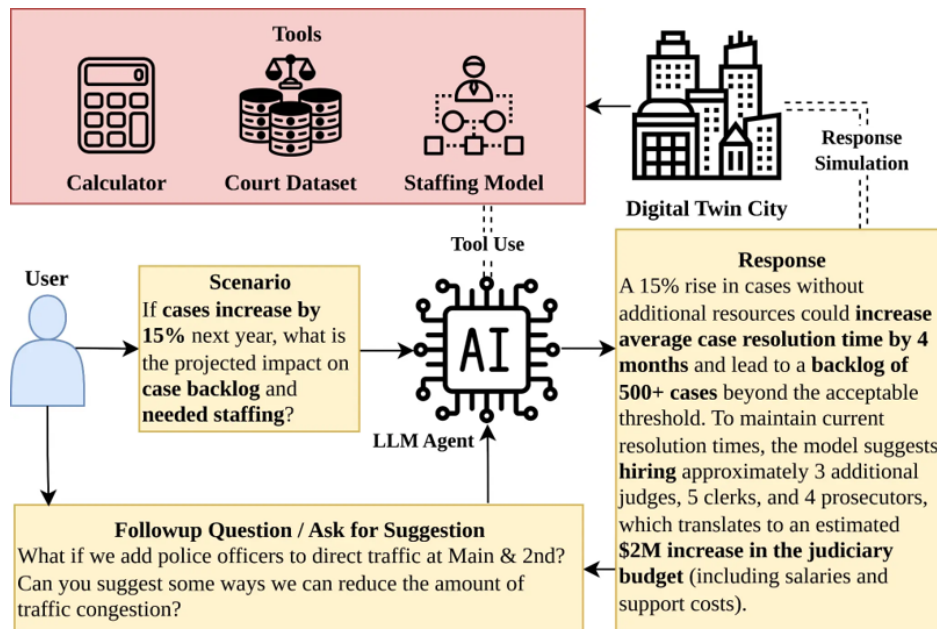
Tools

Calculator

Court Dataset

Staffing Model

Digital Twin City

Response Simulation

Tool Use

User

Scenario
If cases increase by 15% next year, what is the projected impact on case backlog and needed staffing?

AI

LLM Agent

Response
A 15% rise in cases without additional resources could increase average case resolution time by 4 months and lead to a backlog of 500+ cases beyond the acceptable threshold. To maintain current resolution times, the model suggests hiring approximately 3 additional judges, 5 clerks, and 4 prosecutors, which translates to an estimated $2M increase in the judiciary budget (including salaries and support costs).

Followup Question / Ask for Suggestion
What if we add police officers to direct traffic at Main & 2nd? Can you suggest some ways we can reduce the amount of traffic congestion?